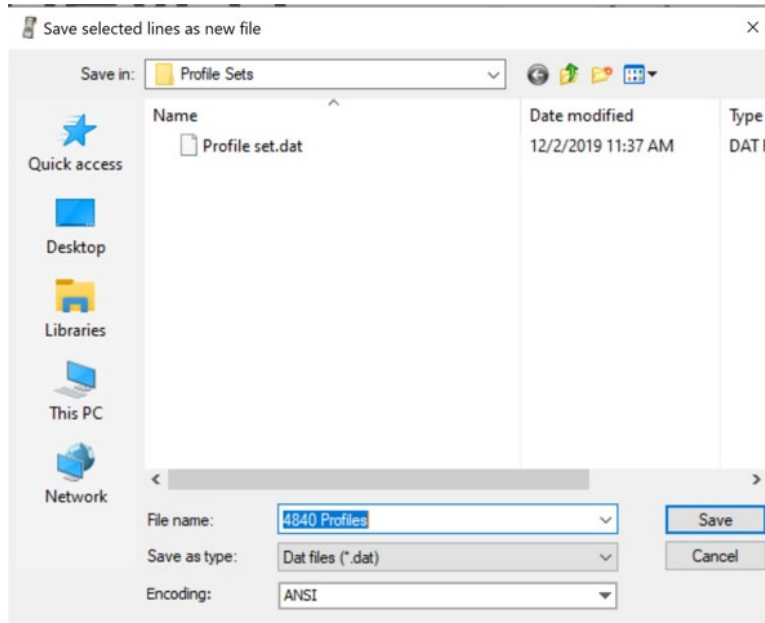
Save selected lines as new file

×

Save in: Profile Sets

Quick access

Desktop

Libraries

This PC

Network

Name

Profile set.dat

Date modified

12/2/2019 11:37 AM

Type

DAT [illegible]

File name: 4840 Profiles

Save as type: Dat files (*.dat)

Encoding: ANSI

Save

Cancel